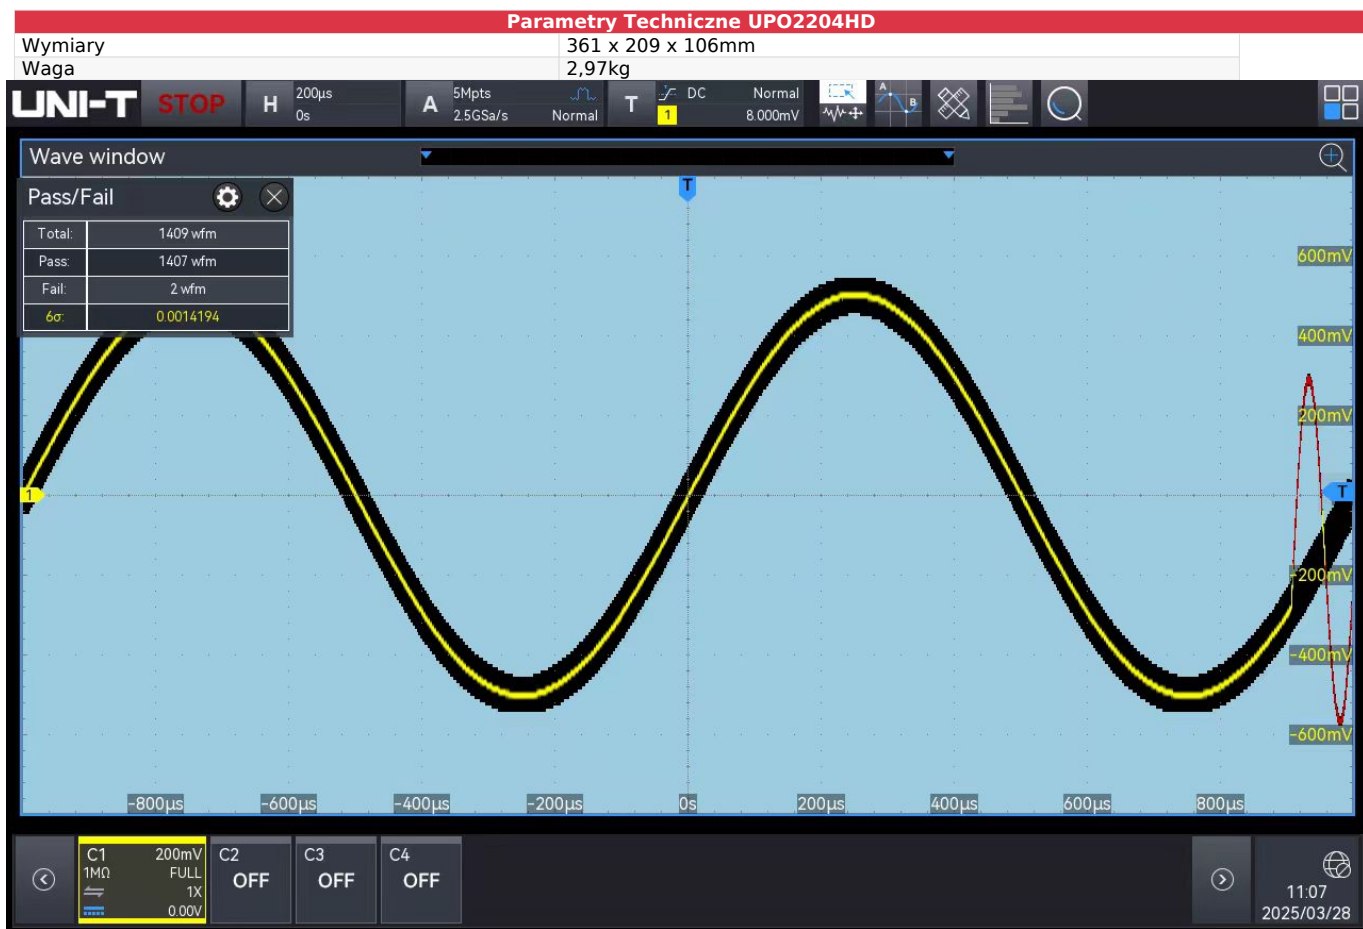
| Parametry Techniczne UPO2204HD | |
|---|---|
| Wymiary | 361 x 209 x 106mm |
| Waga | 2,97kg |

UNI-T STOP H 200µs 0s A 5Mpts 2.5GSa/s Normal T 1 DC Normal 8.000mV

Wave window

Pass/Fail

| Total: | 1409 wfm |
|---|---|
| Pass: | 1407 wfm |
| Fail: | 2 wfm |
| 6σ: | 0.0014194 |

T

600mV
400mV
200mV
T
-200mV
-400mV
-600mV

-800µs -600µs -400µs -200µs 0s 200µs 400µs 600µs 800µs

C1 200mV 1MΩ FULL 1X 0.00V
C2 OFF
C3 OFF
C4 OFF

11:07
2025/03/28